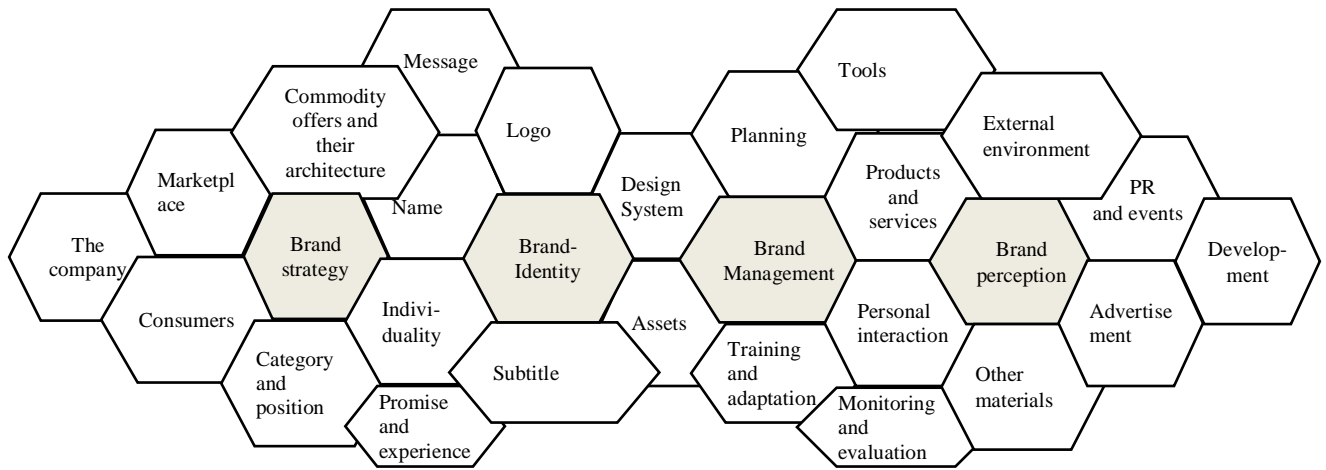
Message

Commodity offers and their architecture

Logo

Tools

Planning

External environment

Marketplace

Name

Design System

Products and services

PR and events

The company

Brand strategy

Brand-Identity

Brand Management

Brand perception

Development

Consumers

Individuality

Assets

Personal interaction

Advertisement

Category and position

Subtitle

Training and adaptation

Other materials

Promise and experience

Monitoring and evaluation